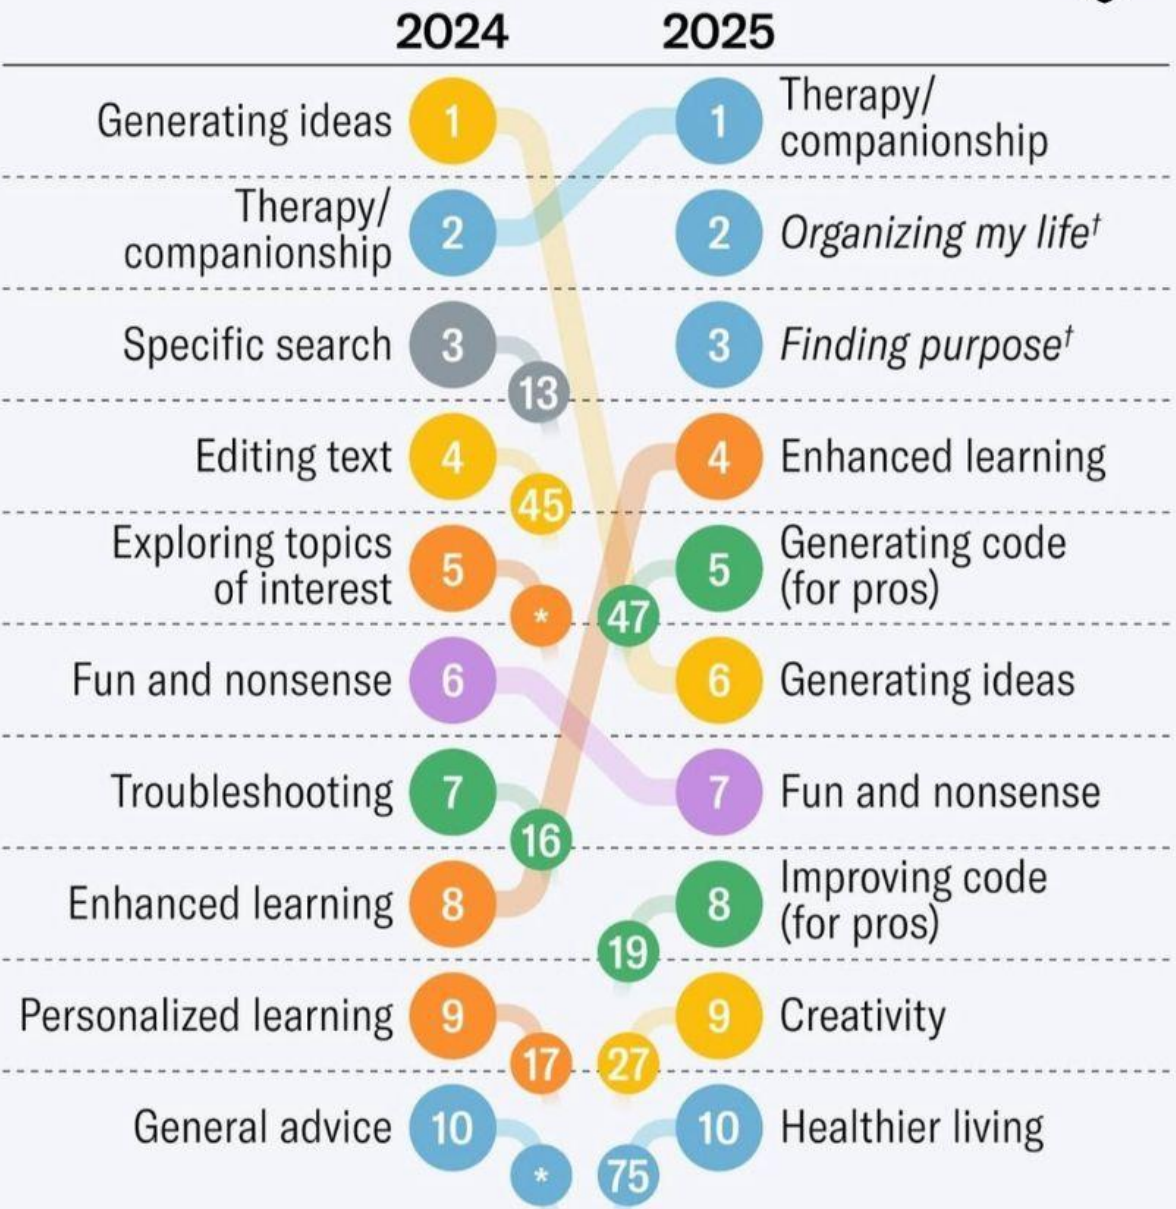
| 2024 | | | 2025 |
|---|---|---|---|
| Generating ideas | 1 | 1 | Therapy/ companionship |
| Therapy/ companionship | 2 | 2 | *Organizing my life*† |
| Specific search | 3 | 3 | *Finding purpose*† |
| Editing text | 4 | 4 | Enhanced learning |
| Exploring topics of interest | 5 | 5 | Generating code (for pros) |
| Fun and nonsense | 6 | 6 | Generating ideas |
| Troubleshooting | 7 | 7 | Fun and nonsense |
| Enhanced learning | 8 | 8 | Improving code (for pros) |
| Personalized learning | 9 | 9 | Creativity |
| General advice | 10 | 10 | Healthier living |

13

45

*

47

16

19

17

27

*

75